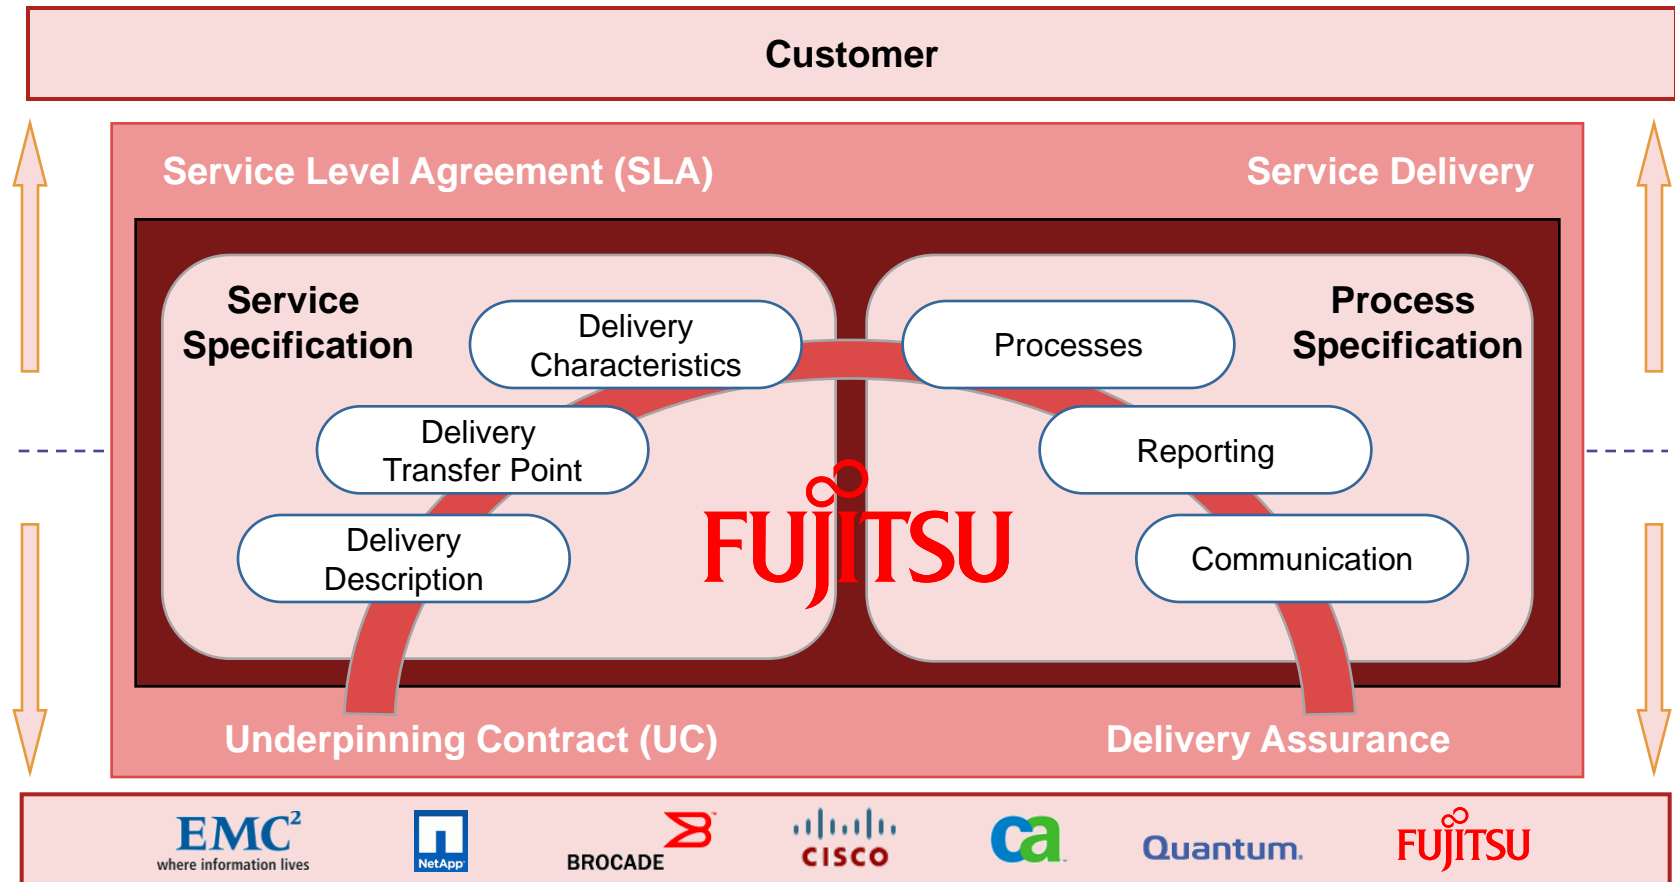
Customer

Service Level Agreement (SLA)

Service Delivery

Service Specification

Delivery Characteristics

Delivery Transfer Point

Delivery Description

Processes

Process Specification

Reporting

Communication

FUJITSU

Underpinning Contract (UC)

Delivery Assurance

EMC²
where information lives

NetApp

BROCADE

CISCO

ca

Quantum.

FUJITSU